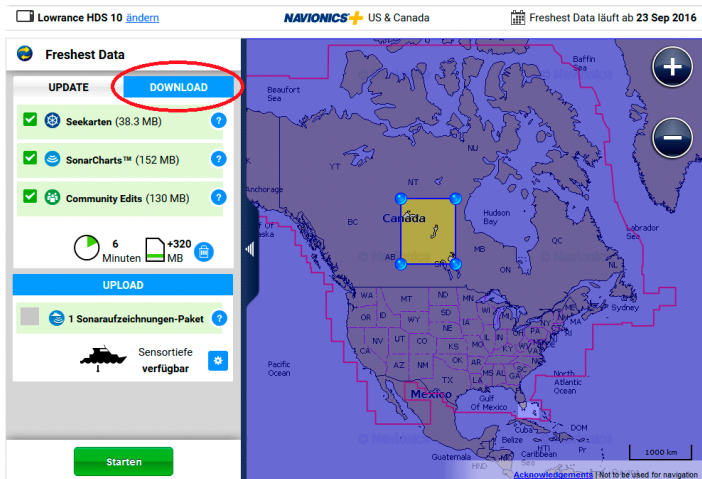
Lowrance HDS 10 ändern

NAVIONICS US & Canada

Freshest Data läuft ab 23 Sep 2016

Freshest Data

UPDATE

DOWNLOAD

Seekarten (38.3 MB)

SonarCharts™ (152 MB)

Community Edits (130 MB)

6 Minuten

+320 MB

UPLOAD

1 Sonaraufzeichnungen-Paket

Sensortiefe verfügbar

Starten

+

−

Baffin Sea

Beaufort Sea

Canada

Hudson Bay

Labrador Sea

YT

NT

NU

BC

AB

SK

MB

ON

QC

NL

Anchorage

Sydney

WA

MT

ND

MN

OR

ID

WY

SD

NV

UT

CO

KS

MO

CA

AZ

NM

OK

TX

Pacific Ocean

North Atlantic Ocean

Mexico

Gulf of Mexico

Belize

Guatemala

HND

1000 km

Acknowledgements | Not to be used for navigation